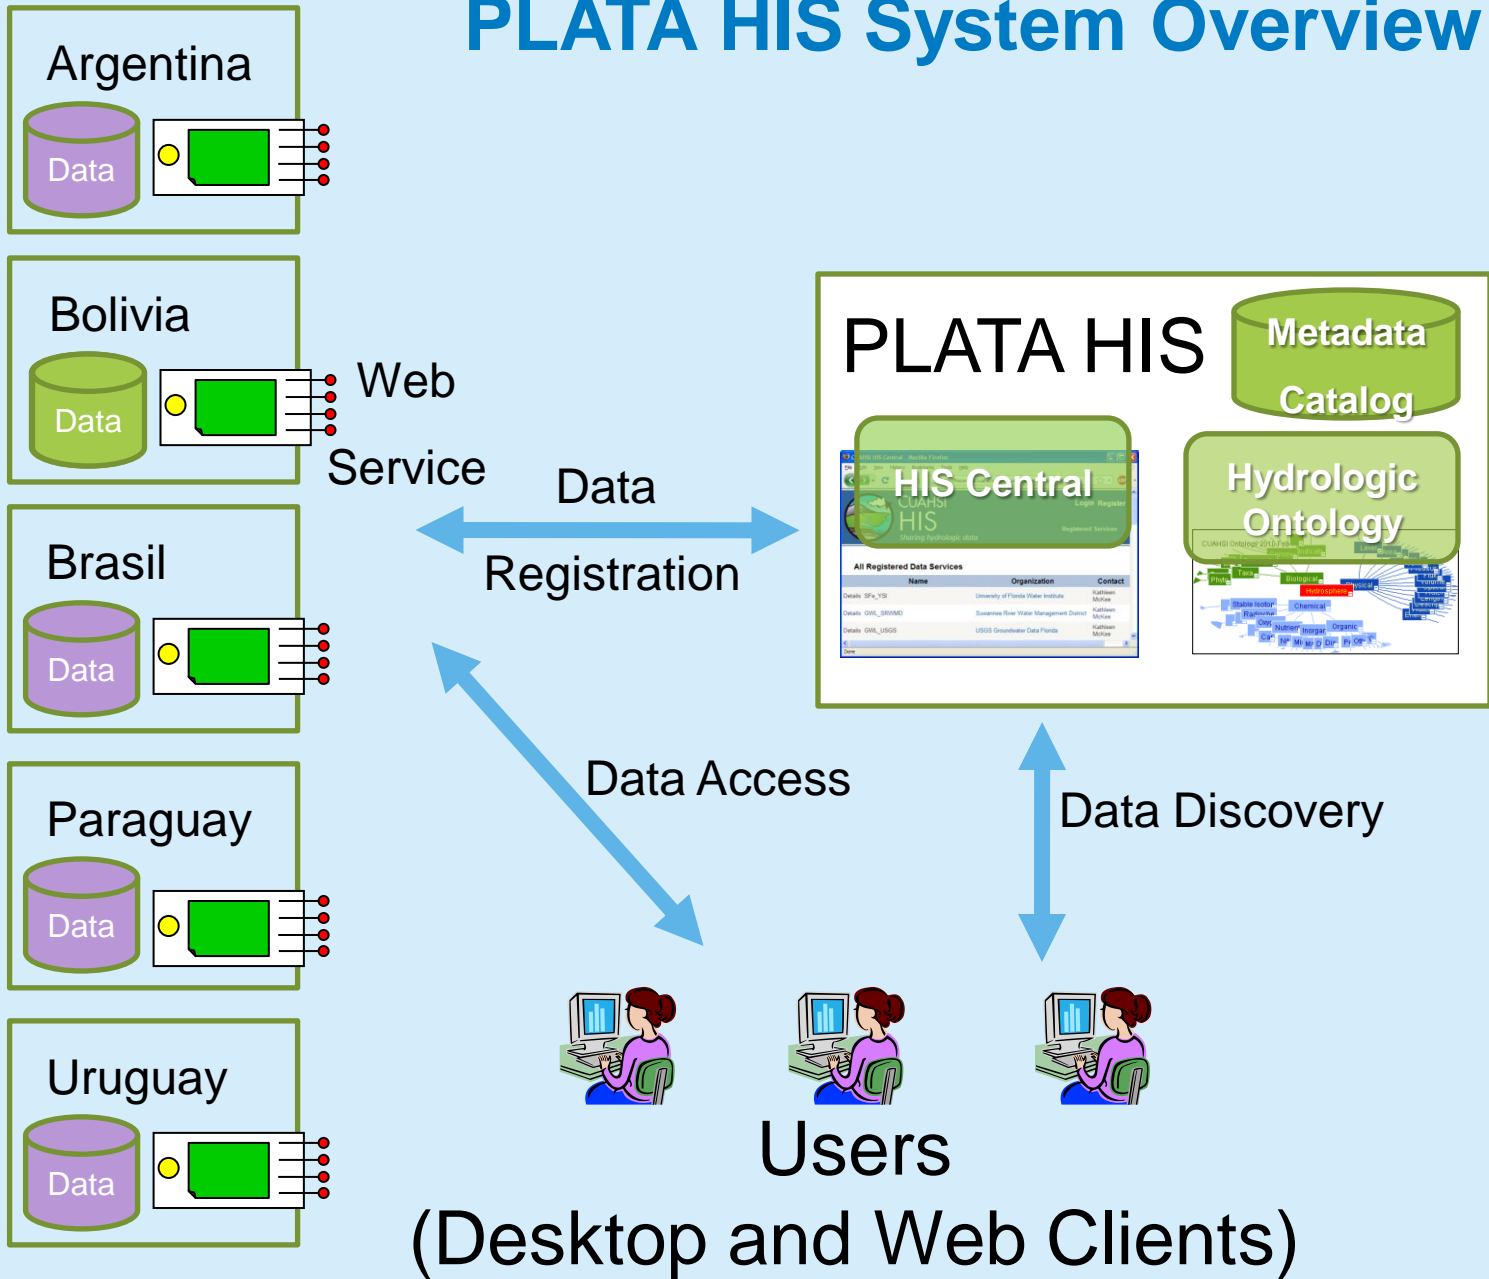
PLATA HIS System Overview

Argentina
Data

Bolivia
Data

Brasil
Data

Paraguay
Data

Uruguay
Data

Web Service

Data Registration

PLATA HIS

Metadata Catalog

HIS Central

CUAHSI HIS

Hydrologic Ontology

All Registered Data Services

| Name | Organization | Contact |
|---|---|---|
| Details SFe_YSI | University of Florida Water Institute | Kathleen McKee |
| Details GWL_SRWMD | Suwannee River Water Management District | Kathleen McKee |
| Details GWL_USGS | USGS Groundwater Data Florida | Kathleen McKee |

Data Access

Data Discovery

Users
(Desktop and Web Clients)